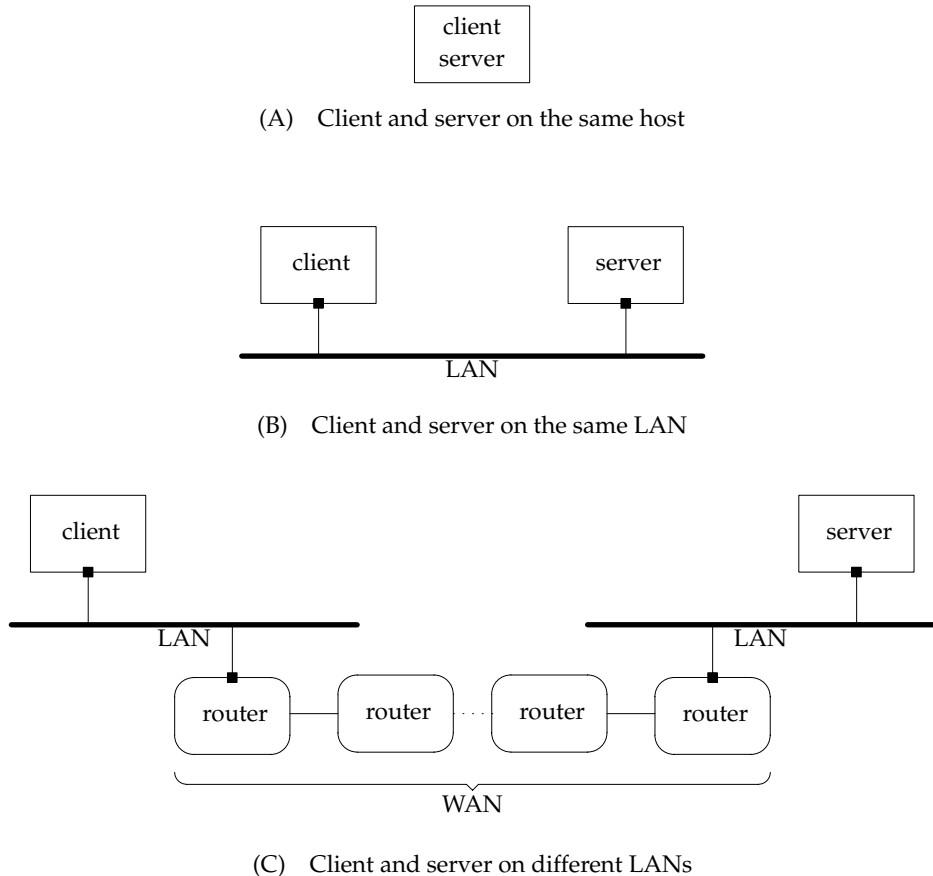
client
server

(A) Client and server on the same host

client

server

LAN

(B) Client and server on the same LAN

client

server

LAN

LAN

router

router

router

router

WAN

(C) Client and server on different LANs